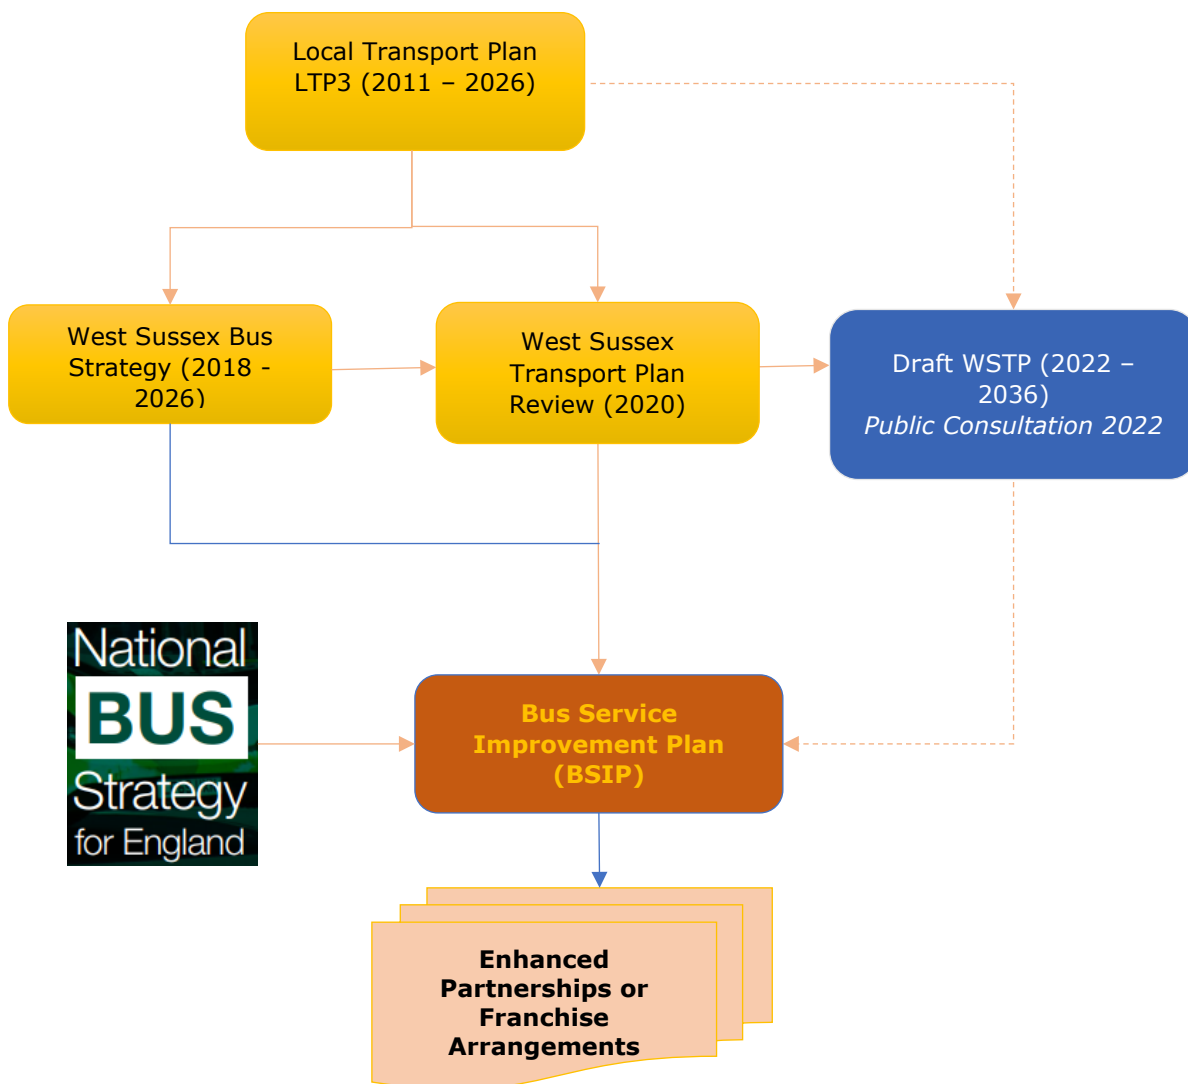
Local Transport Plan LTP3 (2011 – 2026)

West Sussex Bus Strategy (2018 - 2026)

West Sussex Transport Plan Review (2020)

Draft WSTP (2022 – 2036)
*Public Consultation 2022*

National BUS Strategy for England

**Bus Service Improvement Plan (BSIP)**

**Enhanced Partnerships or Franchise Arrangements**